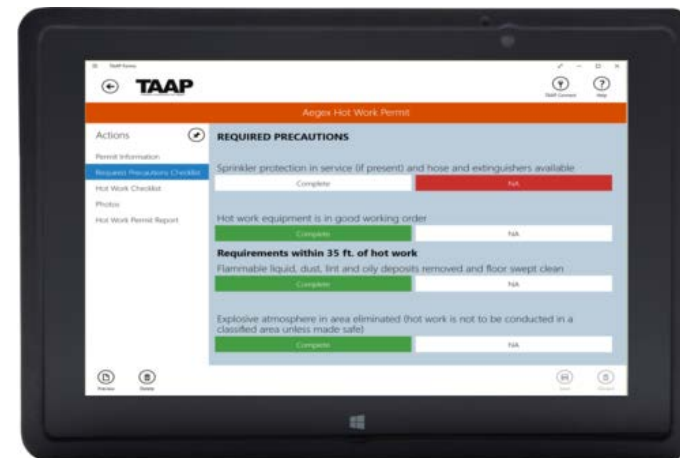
TAAP Forms

TAAP

TAAP Connect

Help

Aegex Hot Work Permit

Actions

Permit Information

Required Precautions Checklist

Hot Work Checklist

Photos

Hot Work Permit Report

REQUIRED PRECAUTIONS

Sprinkler protection in service (if present) and hose and extinguishers available

Complete

NA

Hot work equipment is in good working order

Complete

NA

Requirements within 35 ft. of hot work

Flammable liquid, dust, lint and oily deposits removed and floor swept clean

Complete

NA

Explosive atmosphere in area eliminated (hot work is not to be conducted in a classified area unless made safe)

Complete

NA

Preview

Delete

Save

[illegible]